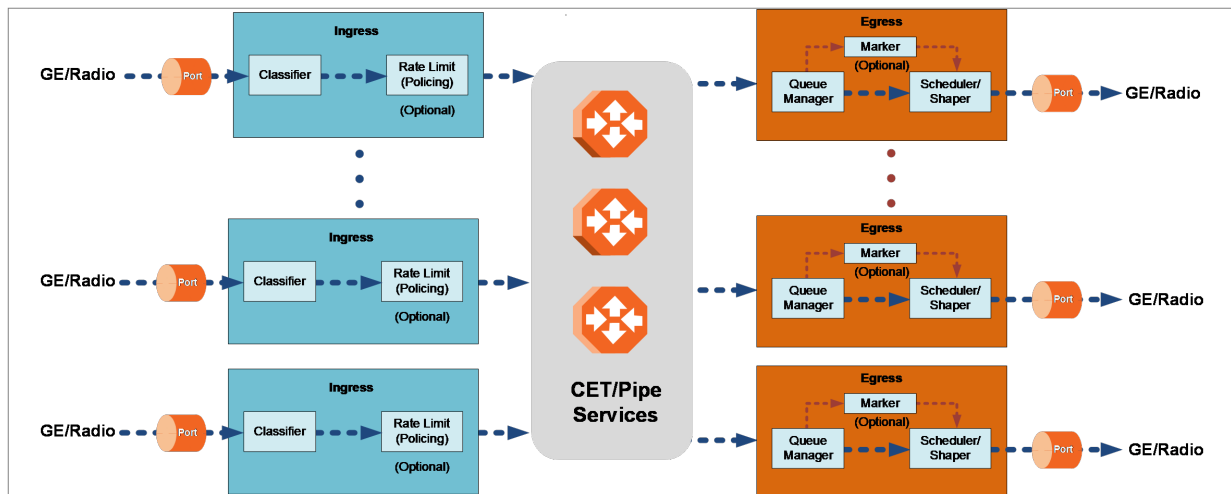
GE/Radio
Port
Ingress
Classifier
Rate Limit (Policing)
(Optional)

GE/Radio
Port
Ingress
Classifier
Rate Limit (Policing)
(Optional)

GE/Radio
Port
Ingress
Classifier
Rate Limit (Policing)
(Optional)

CET/Pipe Services

Egress
Marker
(Optional)
Queue Manager
Scheduler/ Shaper
Port
GE/Radio

Egress
Marker
(Optional)
Queue Manager
Scheduler/ Shaper
Port
GE/Radio

Egress
Marker
(Optional)
Queue Manager
Scheduler/ Shaper
Port
GE/Radio